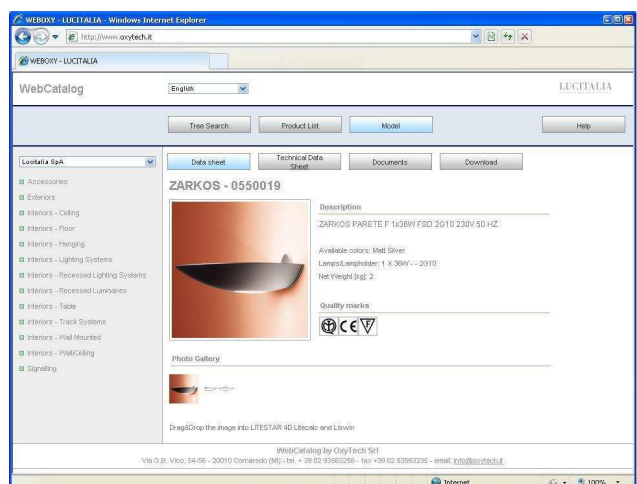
WEBOXY - LUCITALIA - Windows Internet Explorer

http://www.oxytech.it

WEBOXY - LUCITALIA

WebCatalog

English

LUCITALIA

Tree Search

Product List

Model

Help

Lucitalia SpA

Data sheet

Technical Data Sheet

Documents

Download

Accessories

Exteriors

Interiors - Ceiling

Interiors - Floor

Interiors - Hanging

Interiors - Lighting Systems

Interiors - Recessed Lighting Systems

Interiors - Recessed Luminaires

Interiors - Table

Interiors - Track Systems

Interiors - Wall Mounted

Interiors - Wall/Ceiling

Signalling

ZARKOS - 0550019

Description

ZARKOS PARETE F 1x38W FSD 2G10 230V 50 HZ

Available colors: Matt Silver

Lamps/Lampholder: 1 X 36W - - 2G10

Net Weight [kg]: 2

Quality marks

Photo Gallery

Drag&Drop the image into LITESTAR 4D Litecalc and Liswin

WebCatalog by OxyTech Srl

Via G.B. Vico, 54-56 - 20010 Cornaredo (MI) - tel. + 39 02 93563258 - fax +39 02 93563235 - email: info@oxytech.it

Internet

100%